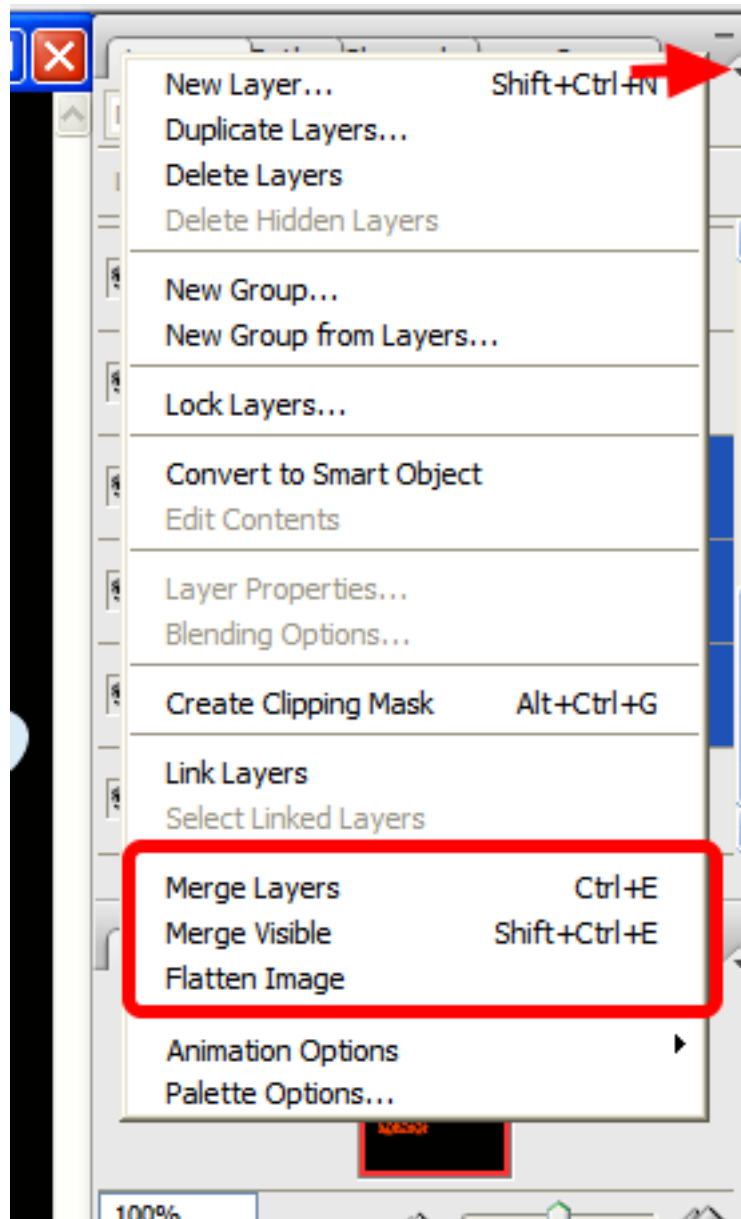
New Layer... Shift+Ctrl+N
Duplicate Layers...
Delete Layers
Delete Hidden Layers

New Group...
New Group from Layers...

Lock Layers...

Convert to Smart Object
Edit Contents

Layer Properties...
Blending Options...

Create Clipping Mask Alt+Ctrl+G

Link Layers
Select Linked Layers

Merge Layers Ctrl+E
Merge Visible Shift+Ctrl+E
Flatten Image

Animation Options
Palette Options...

100%